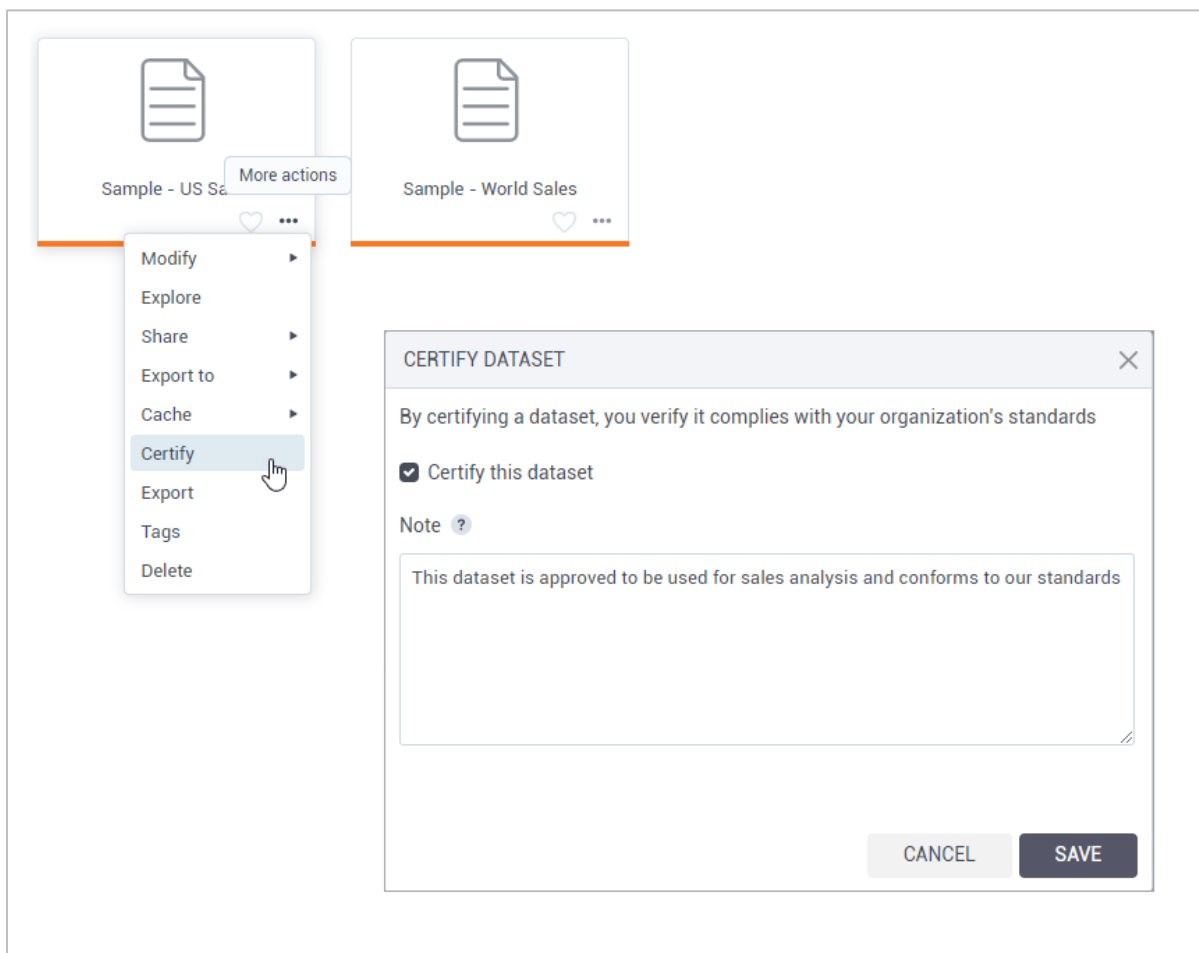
Sample - US Sa

More actions

Sample - World Sales

Modify
Explore
Share
Export to
Cache
Certify
Export
Tags
Delete

CERTIFY DATASET

By certifying a dataset, you verify it complies with your organization's standards

Certify this dataset

Note ?

This dataset is approved to be used for sales analysis and conforms to our standards

CANCEL
SAVE